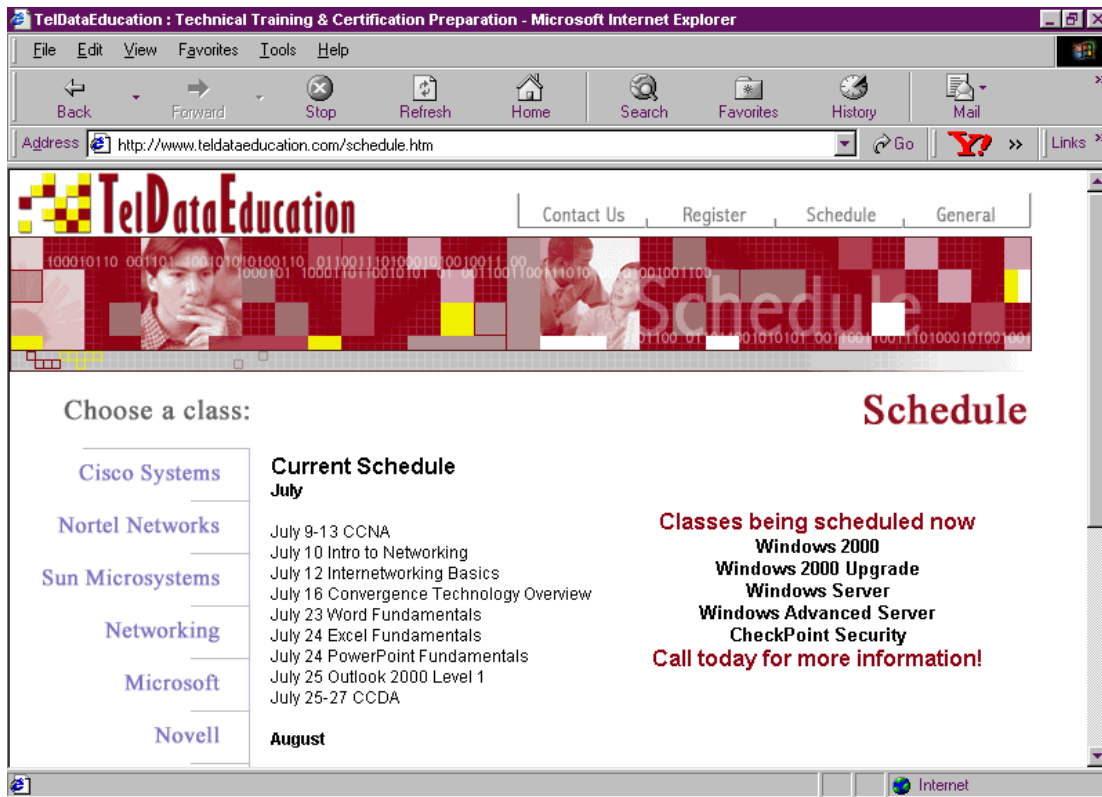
TelDataEducation : Technical Training & Certification Preparation - Microsoft Internet Explorer

File Edit View Favorites Tools Help

Back Forward Stop Refresh Home Search Favorites History Mail

Address http://www.teldataeducation.com/schedule.htm Go Links

TelDataEducation

Contact Us | Register | Schedule | General

Schedule

Choose a class:

Schedule

Cisco Systems

Nortel Networks

Sun Microsystems

Networking

Microsoft

Novell

Current Schedule
July

July 9-13 CCNA
July 10 Intro to Networking
July 12 Internetworking Basics
July 16 Convergence Technology Overview
July 23 Word Fundamentals
July 24 Excel Fundamentals
July 24 PowerPoint Fundamentals
July 25 Outlook 2000 Level 1
July 25-27 CCDA

August

Classes being scheduled now
Windows 2000
Windows 2000 Upgrade
Windows Server
Windows Advanced Server
CheckPoint Security
Call today for more information!

Internet